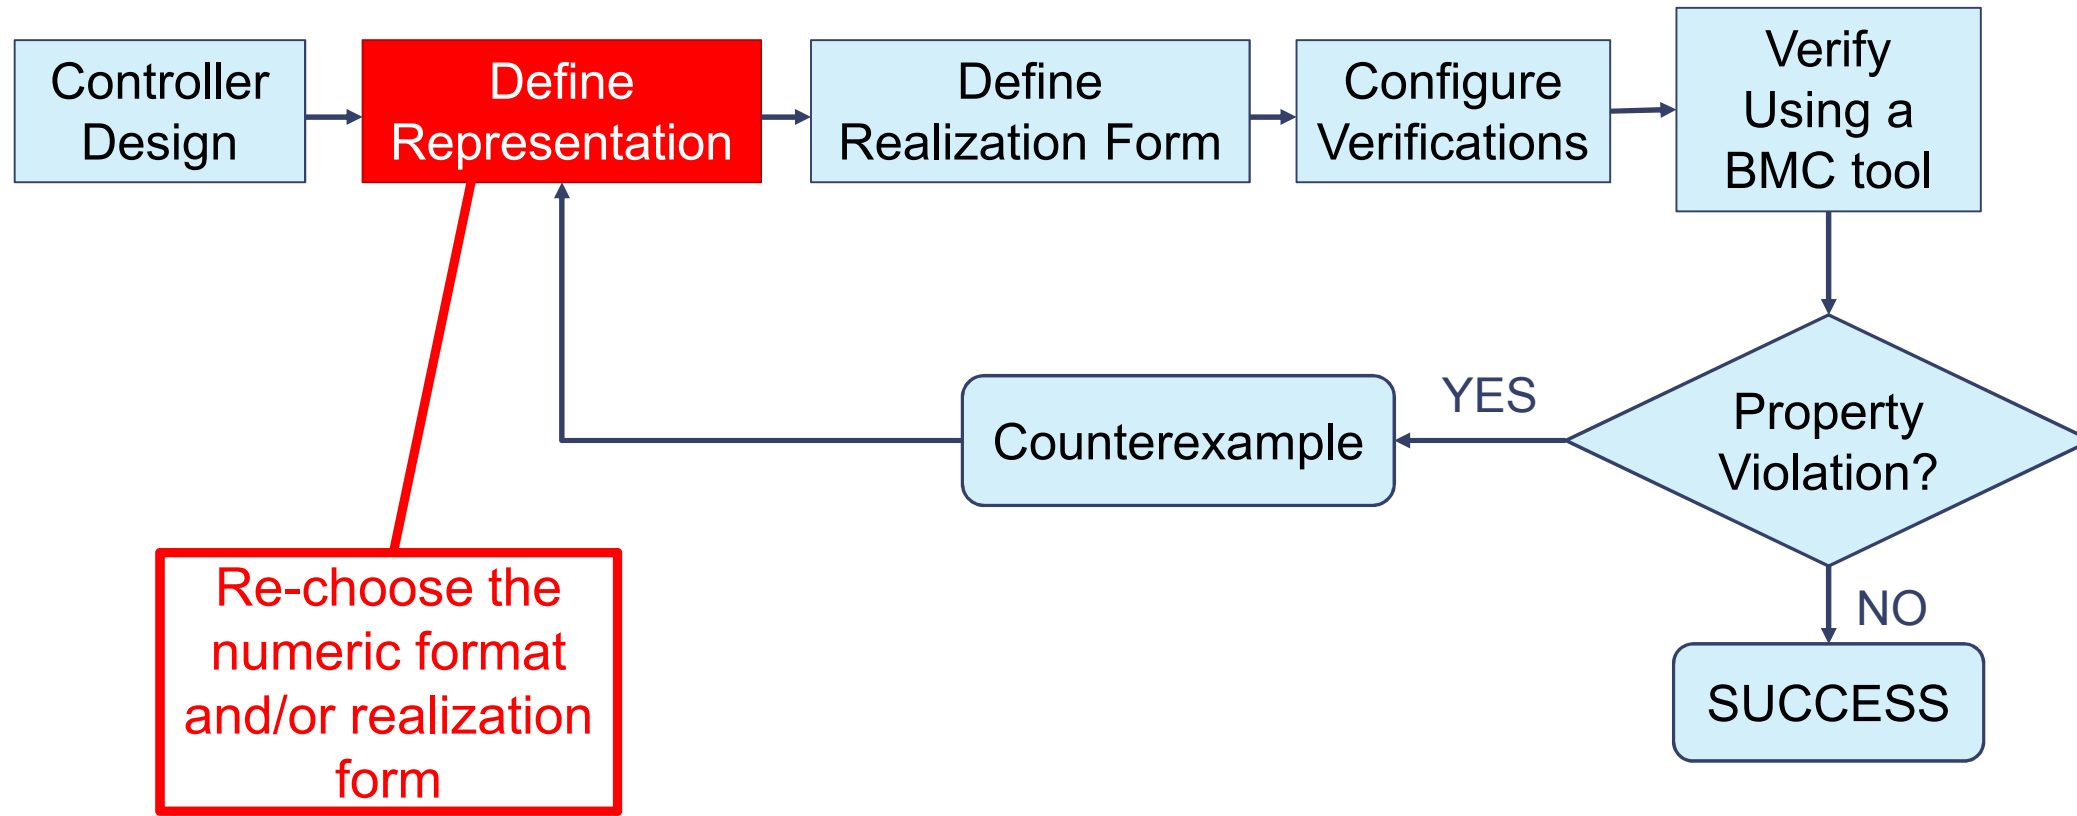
Controller Design

Define Representation

Define Realization Form

Configure Verifications

Verify Using a BMC tool

Property Violation?

YES

Counterexample

NO

SUCCESS

Re-choose the numeric format and/or realization form